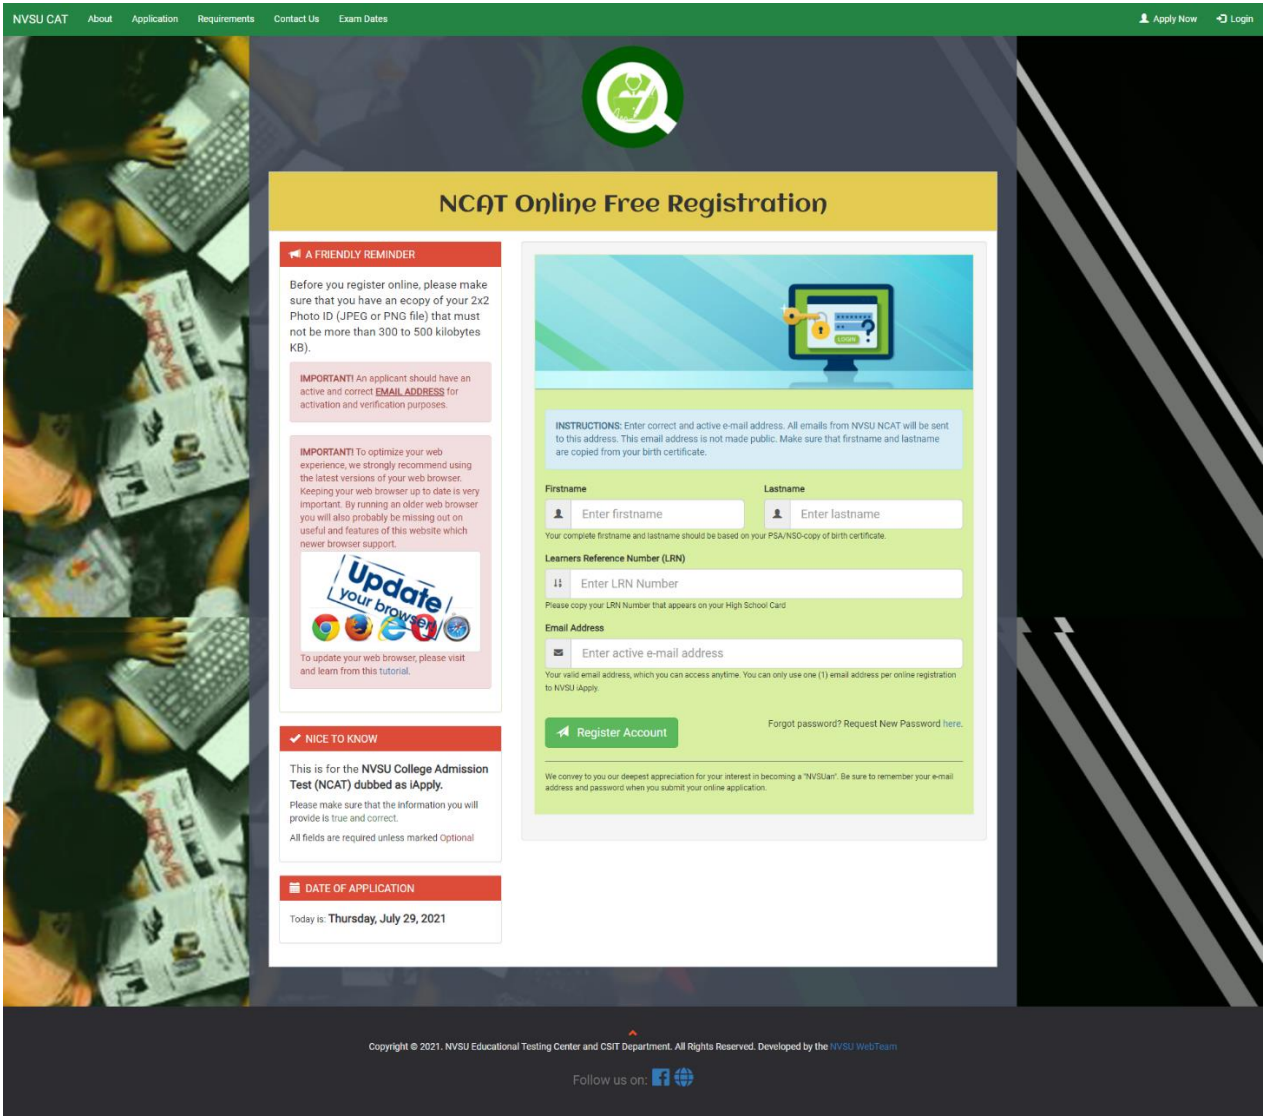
NVSU CAT About Application Requirements Contact Us Exam Dates Apply Now Login

NCAT Online Free Registration

A FRIENDLY REMINDER

Before you register online, please make sure that you have an ecopy of your 2x2 Photo ID (JPEG or PNG file) that must not be more than 300 to 500 kilobytes KB).

IMPORTANT! An applicant should have an active and correct EMAIL ADDRESS for activation and verification purposes.

IMPORTANT! To optimize your web experience, we strongly recommend using the latest versions of your web browser. Keeping your web browser up to date is very important. By running an older web browser you will also probably be missing out on useful and features of this website which newer browser support.

Update your browser

To update your web browser, please visit and learn from this tutorial.

NICE TO KNOW

This is for the NVSU College Admission Test (NCAT) dubbed as iApply.

Please make sure that the information you will provide is true and correct.

All fields are required unless marked Optional

DATE OF APPLICATION

Today is: Thursday, July 29, 2021

LOGIN

INSTRUCTIONS: Enter correct and active e-mail address. All emails from NVSU NCAT will be sent to this address. This email address is not made public. Make sure that firstname and lastname are copied from your birth certificate.

Firstname
Enter firstname

Lastname
Enter lastname

Your complete firstname and lastname should be based on your PSA/NSO-copy of birth certificate.

Learners Reference Number (LRN)
Enter LRN Number

Please copy your LRN Number that appears on your High School Card

Email Address
Enter active e-mail address

Your valid email address, which you can access anytime. You can only use one (1) email address per online registration to NVSU iApply.

Register Account

Forgot password? Request New Password here.

We convey to you our deepest appreciation for your interest in becoming a "NVSUan". Be sure to remember your e-mail address and password when you submit your online application.

Copyright © 2021. NVSU Educational Testing Center and CSIT Department. All Rights Reserved. Developed by the NVSU WebTeam

Follow us on: